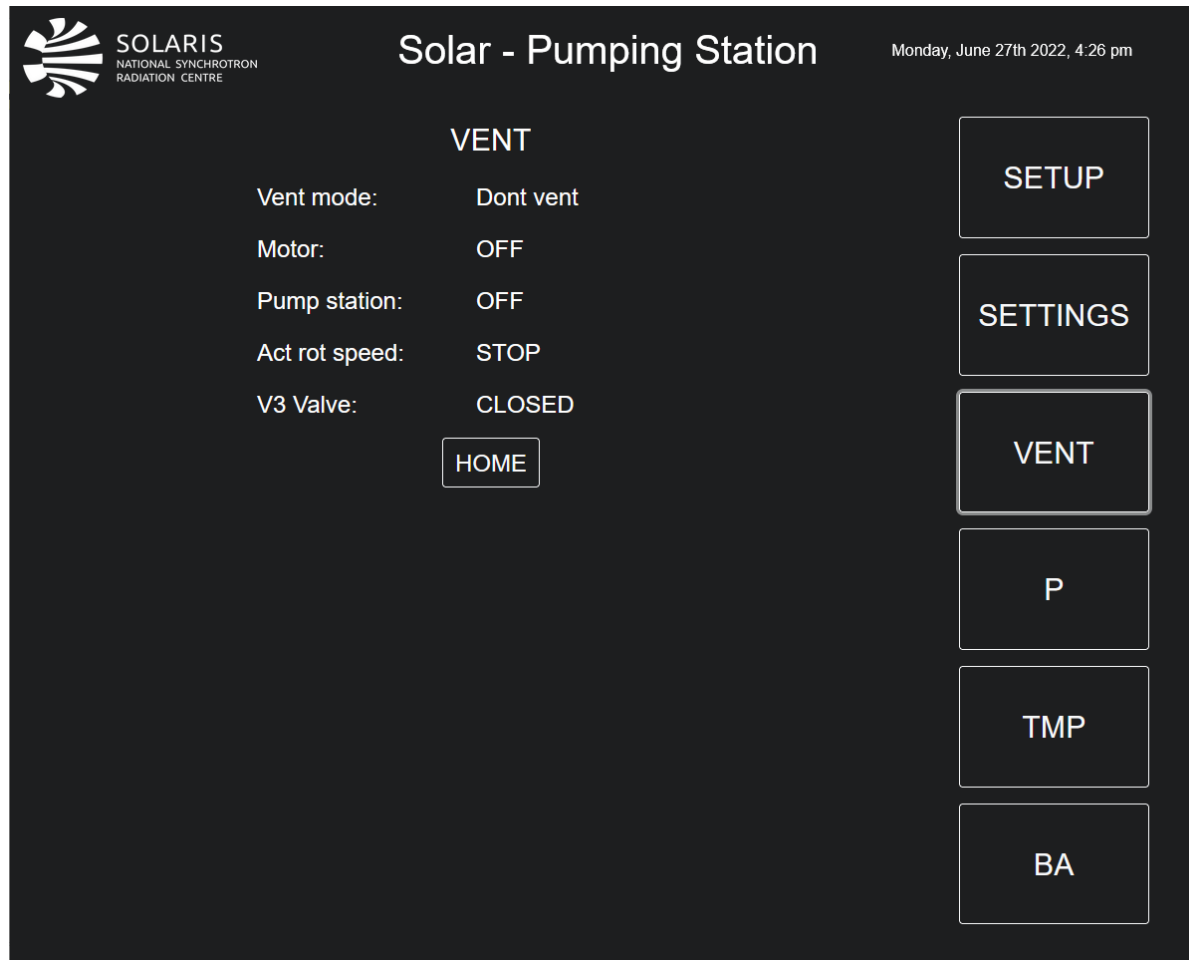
SOLARIS
NATIONAL SYNCHROTRON
RADIATION CENTRE

Solar - Pumping Station

Monday, June 27th 2022, 4:26 pm

VENT

Vent mode: Dont vent
Motor: OFF
Pump station: OFF
Act rot speed: STOP
V3 Valve: CLOSED

HOME

SETUP

SETTINGS

VENT

P

TMP

BA